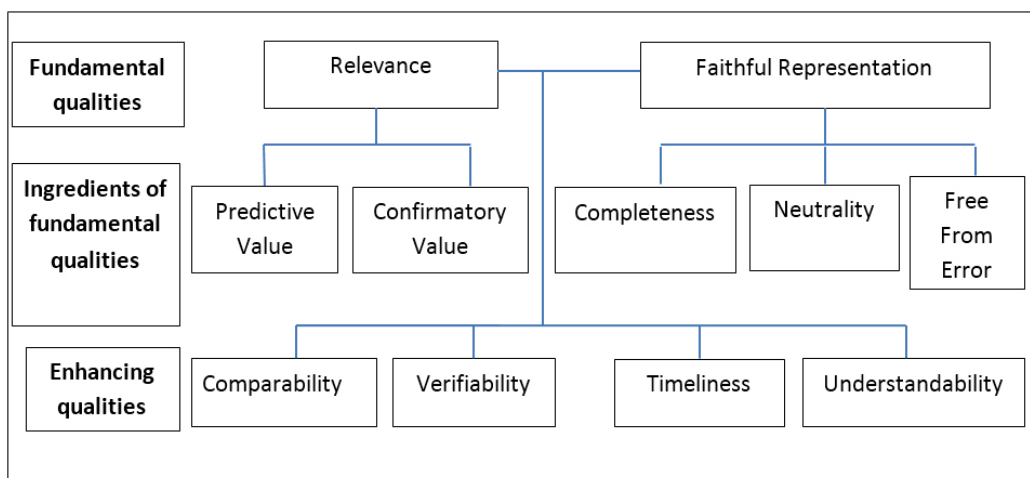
Fundamental qualities

Relevance

Faithful Representation

Ingredients of fundamental qualities

Predictive Value

Confirmatory Value

Completeness

Neutrality

Free From Error

Enhancing qualities

Comparability

Verifiability

Timeliness

Understandability